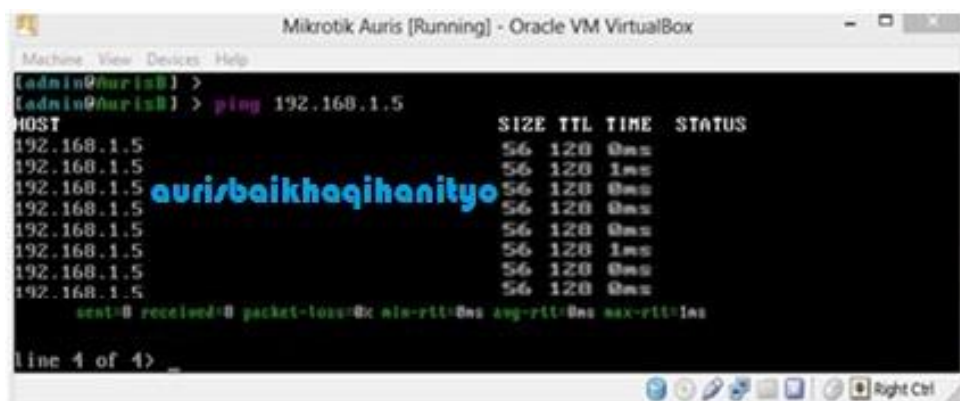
Mikrotik Auris [Running] - Oracle VM VirtualBox

Machine View Devices Help

[admin@AurisB] >
[admin@AurisB] > ping 192.168.1.5

| HOST | SIZE | TTL | TIME | STATUS |
|---|---|---|---|---|
| 192.168.1.5 | 56 | 128 | 0ms | |
| 192.168.1.5 | 56 | 128 | 1ms | |
| 192.168.1.5 | 56 | 128 | 0ms | |
| 192.168.1.5 | 56 | 128 | 0ms | |
| 192.168.1.5 | 56 | 128 | 0ms | |
| 192.168.1.5 | 56 | 128 | 1ms | |
| 192.168.1.5 | 56 | 128 | 0ms | |
| 192.168.1.5 | 56 | 128 | 0ms | |

aurisbaikhaqihanityo

sent=8 received=8 packet-loss=0% min-rtt=0ms avg-rtt=0ms max-rtt=1ms

line 1 of 4> _

Right Ctrl